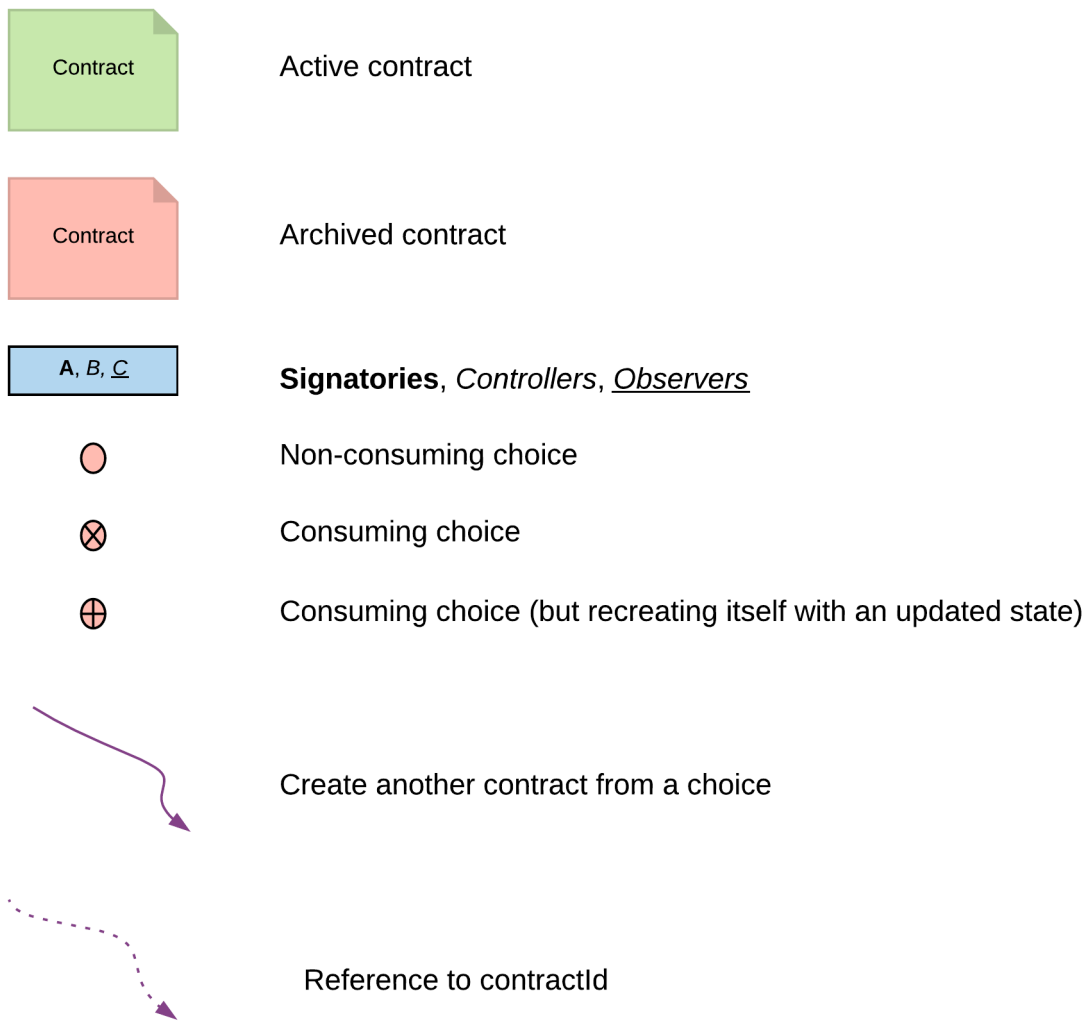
Contract

Active contract

Contract

Archived contract

**A**, *B*, <u>C</u>

**Signatories**, *Controllers*, <u>*Observers*</u>

Non-consuming choice

Consuming choice

Consuming choice (but recreating itself with an updated state)

Create another contract from a choice

Reference to contractId